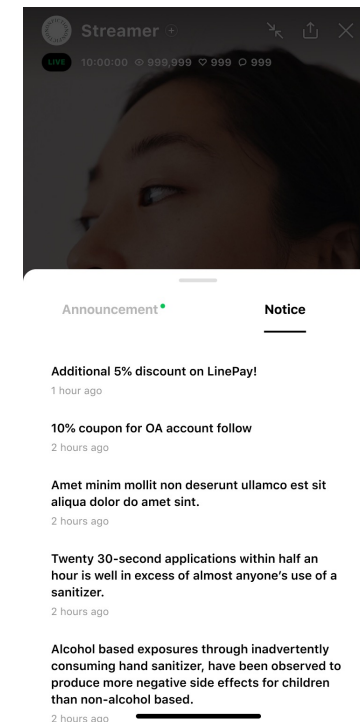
Streamer

LIVE 10:00:00 999,999 999 999

Announcement

Notice

Additional 5% discount on LinePay!

1 hour ago

10% coupon for OA account follow

2 hours ago

Amet minim mollit non deserunt ullamco est sit aliqua dolor do amet sint.

2 hours ago

Twenty 30-second applications within half an hour is well in excess of almost anyone's use of a sanitizer.

2 hours ago

Alcohol based exposures through inadvertently consuming hand sanitizer, have been observed to produce more negative side effects for children than non-alcohol based.

2 hours ago